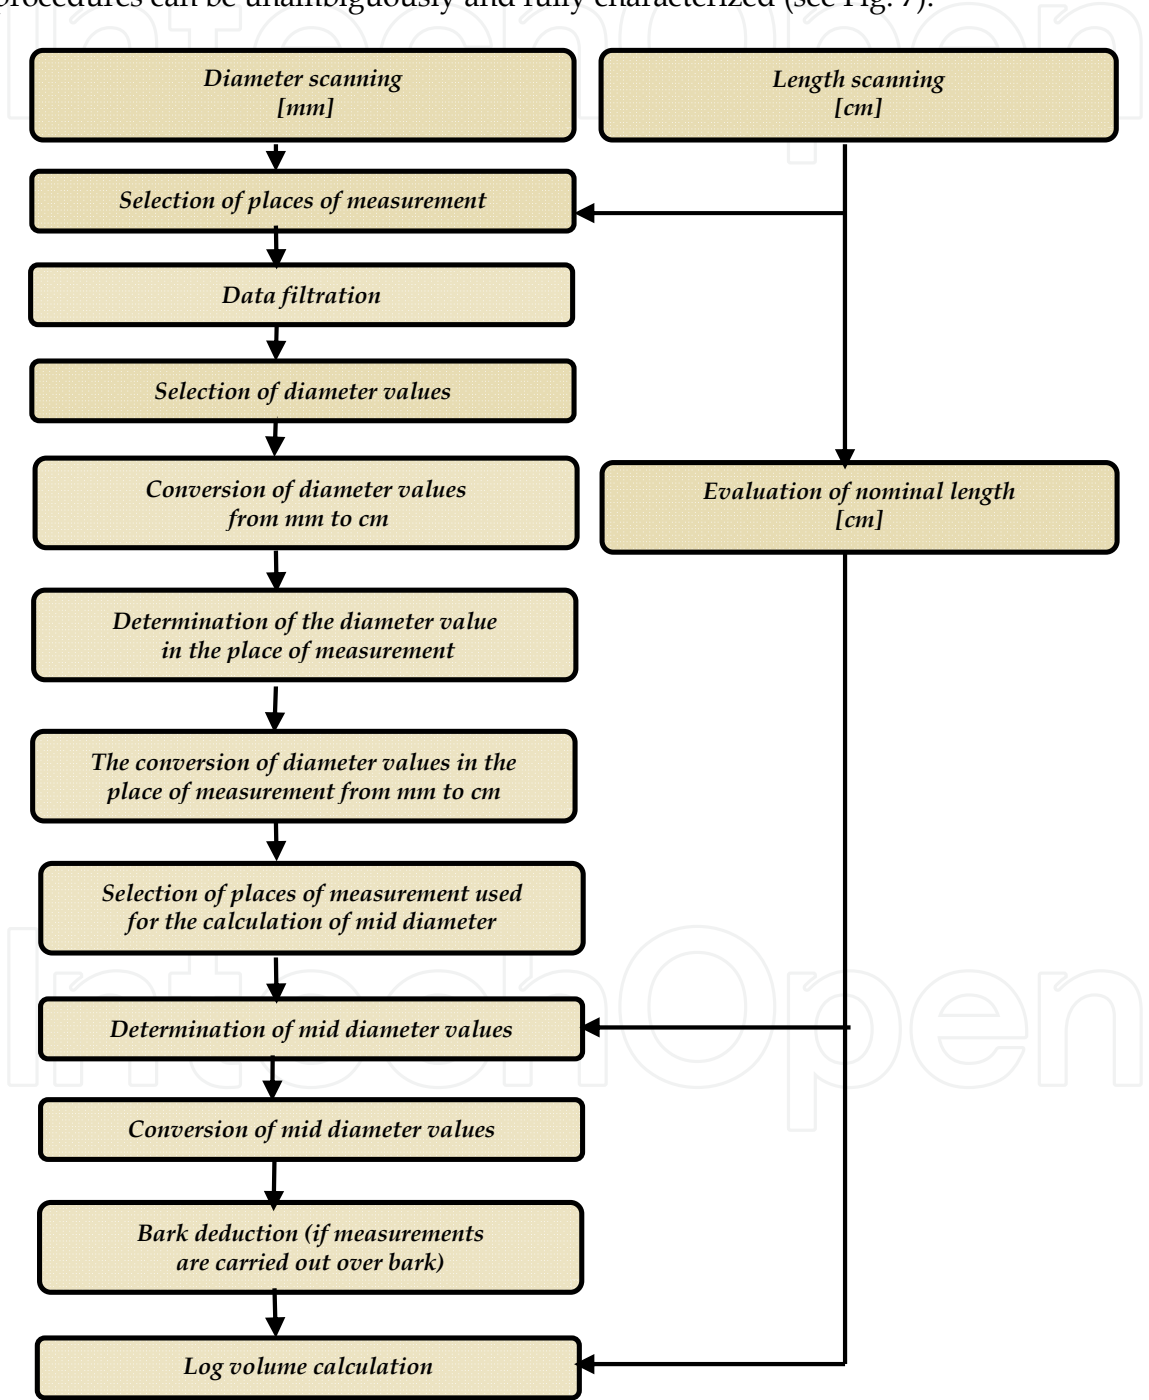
procedures can be unambiguously and fully characterized (see Fig. 7).

Diameter scanning [mm]

Length scanning [cm]

Selection of places of measurement

Data filtration

Selection of diameter values

Conversion of diameter values from mm to cm

Evaluation of nominal length [cm]

Determination of the diameter value in the place of measurement

The conversion of diameter values in the place of measurement from mm to cm

Selection of places of measurement used for the calculation of mid diameter

Determination of mid diameter values

Conversion of mid diameter values

Bark deduction (if measurements are carried out over bark)

Log volume calculation

IntechOpen